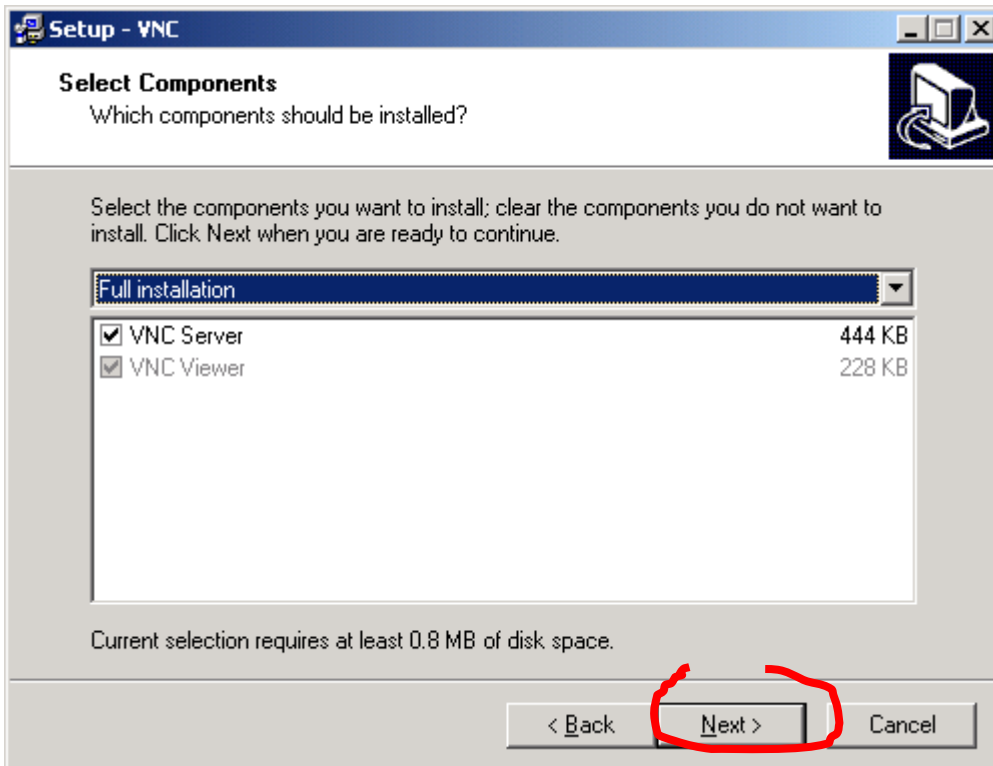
Setup - VNC

Select Components
Which components should be installed?

Select the components you want to install; clear the components you do not want to install. Click Next when you are ready to continue.

Full installation

VNC Server 444 KB
VNC Viewer 228 KB

Current selection requires at least 0.8 MB of disk space.

< Back
Next >
Cancel